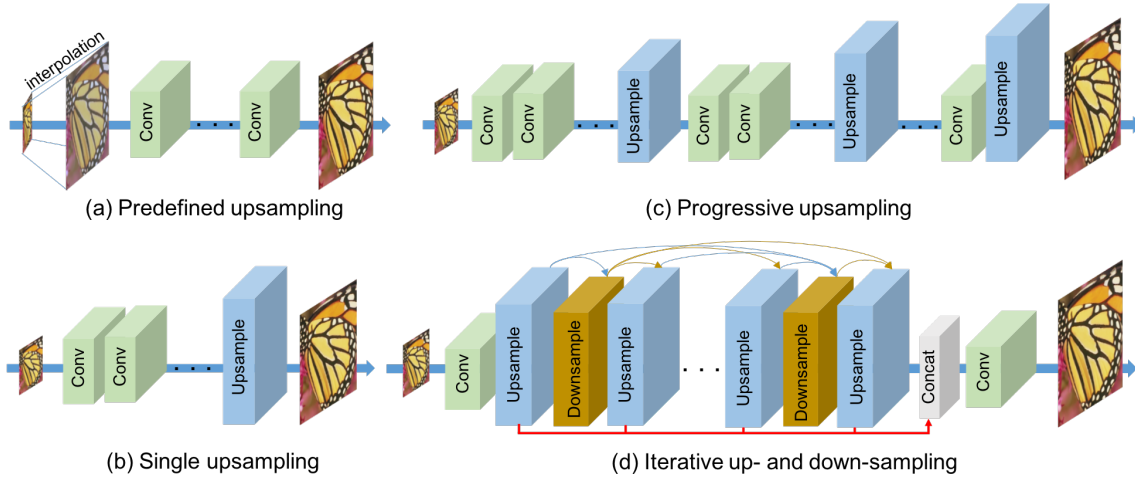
interpolation

Conv

Conv

(a) Predefined upsampling

Conv

Conv

Upsample

Conv

Conv

Upsample

Conv

Upsample

(c) Progressive upsampling

Conv

Conv

Upsample

(b) Single upsampling

Conv

Upsample

Downsample

Upsample

Upsample

Downsample

Upsample

Concat

Conv

(d) Iterative up- and down-sampling